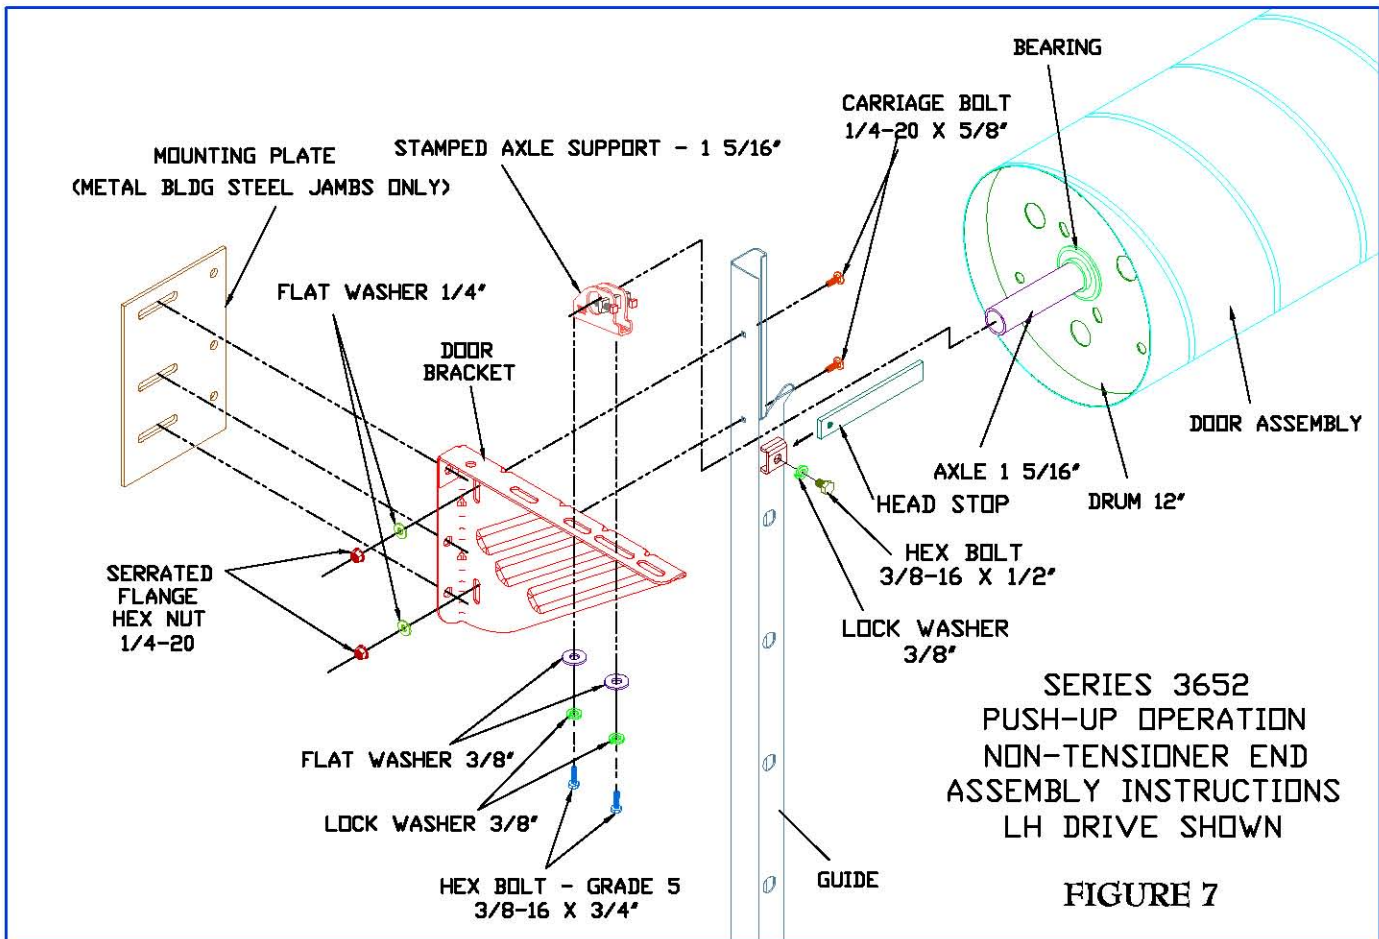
BEARING

CARRIAGE BOLT
1/4-20 X 5/8"

MOUNTING PLATE
(METAL BLDG STEEL JAMBS ONLY)

STAMPED AXLE SUPPORT - 1 5/16"

FLAT WASHER 1/4"

DOOR
BRACKET

DOOR ASSEMBLY

AXLE 1 5/16"

HEAD STOP

DRUM 12"

SERRATED
FLANGE
HEX NUT
1/4-20

HEX BOLT
3/8-16 X 1/2"

LOCK WASHER
3/8"

SERIES 3652
PUSH-UP OPERATION
NON-TENSIONER END
ASSEMBLY INSTRUCTIONS
LH DRIVE SHOWN

FLAT WASHER 3/8"

LOCK WASHER 3/8"

HEX BOLT - GRADE 5
3/8-16 X 3/4"

GUIDE

FIGURE 7